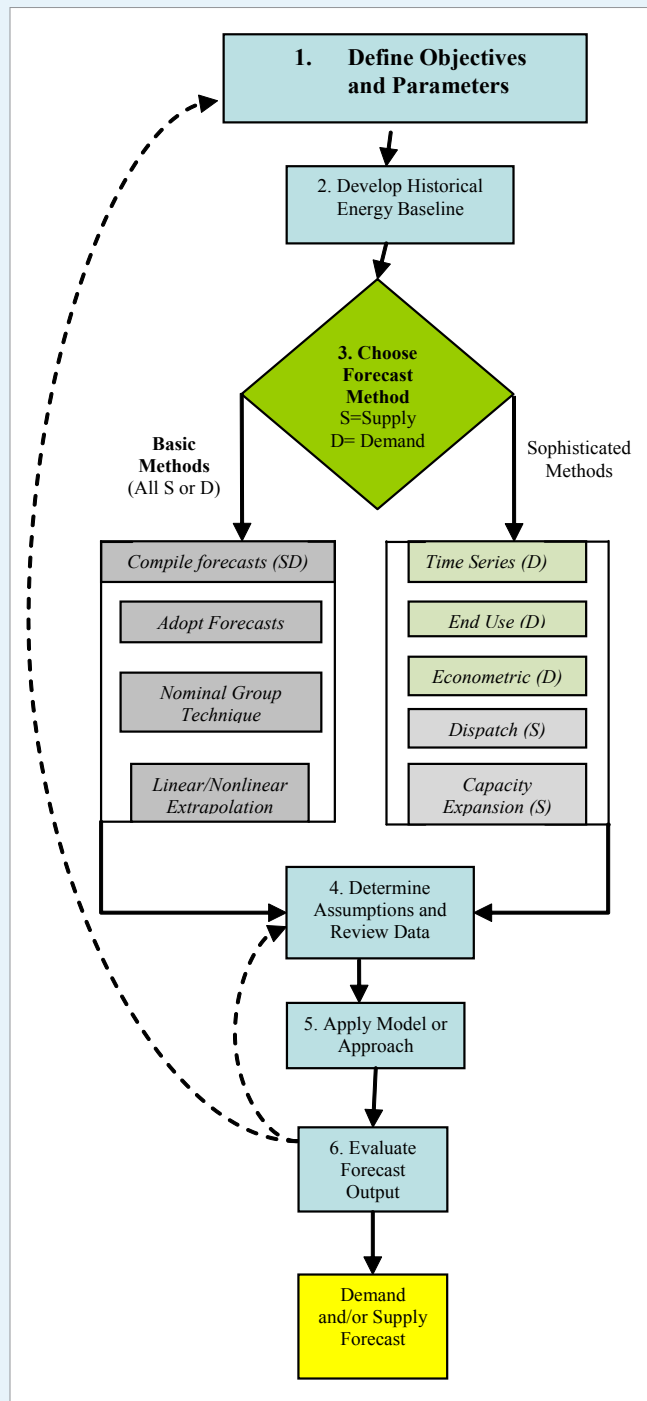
1. Define Objectives and Parameters

2. Develop Historical Energy Baseline

3. Choose Forecast Method
S=Supply
D= Demand

Basic Methods
(All S or D)

Sophisticated Methods

Compile forecasts (SD)

Adopt Forecasts

Nominal Group Technique

Linear/Nonlinear Extrapolation

Time Series (D)

End Use (D)

Econometric (D)

Dispatch (S)

Capacity Expansion (S)

4. Determine Assumptions and Review Data

5. Apply Model or Approach

6. Evaluate Forecast Output

Demand and/or Supply Forecast